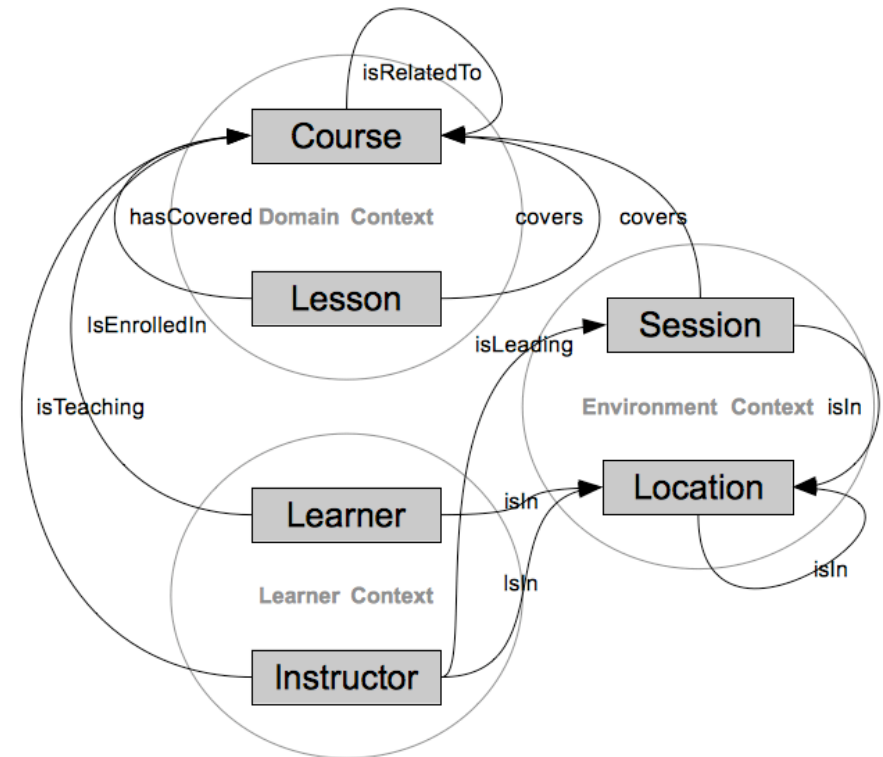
isRelatedTo

Course

hasCovered Domain Context covers covers

Lesson

IsEnrolledIn

isLeading

Session

isTeaching

Environment Context isIn

Location

Learner

isIn

IsIn

isIn

Learner Context

Instructor